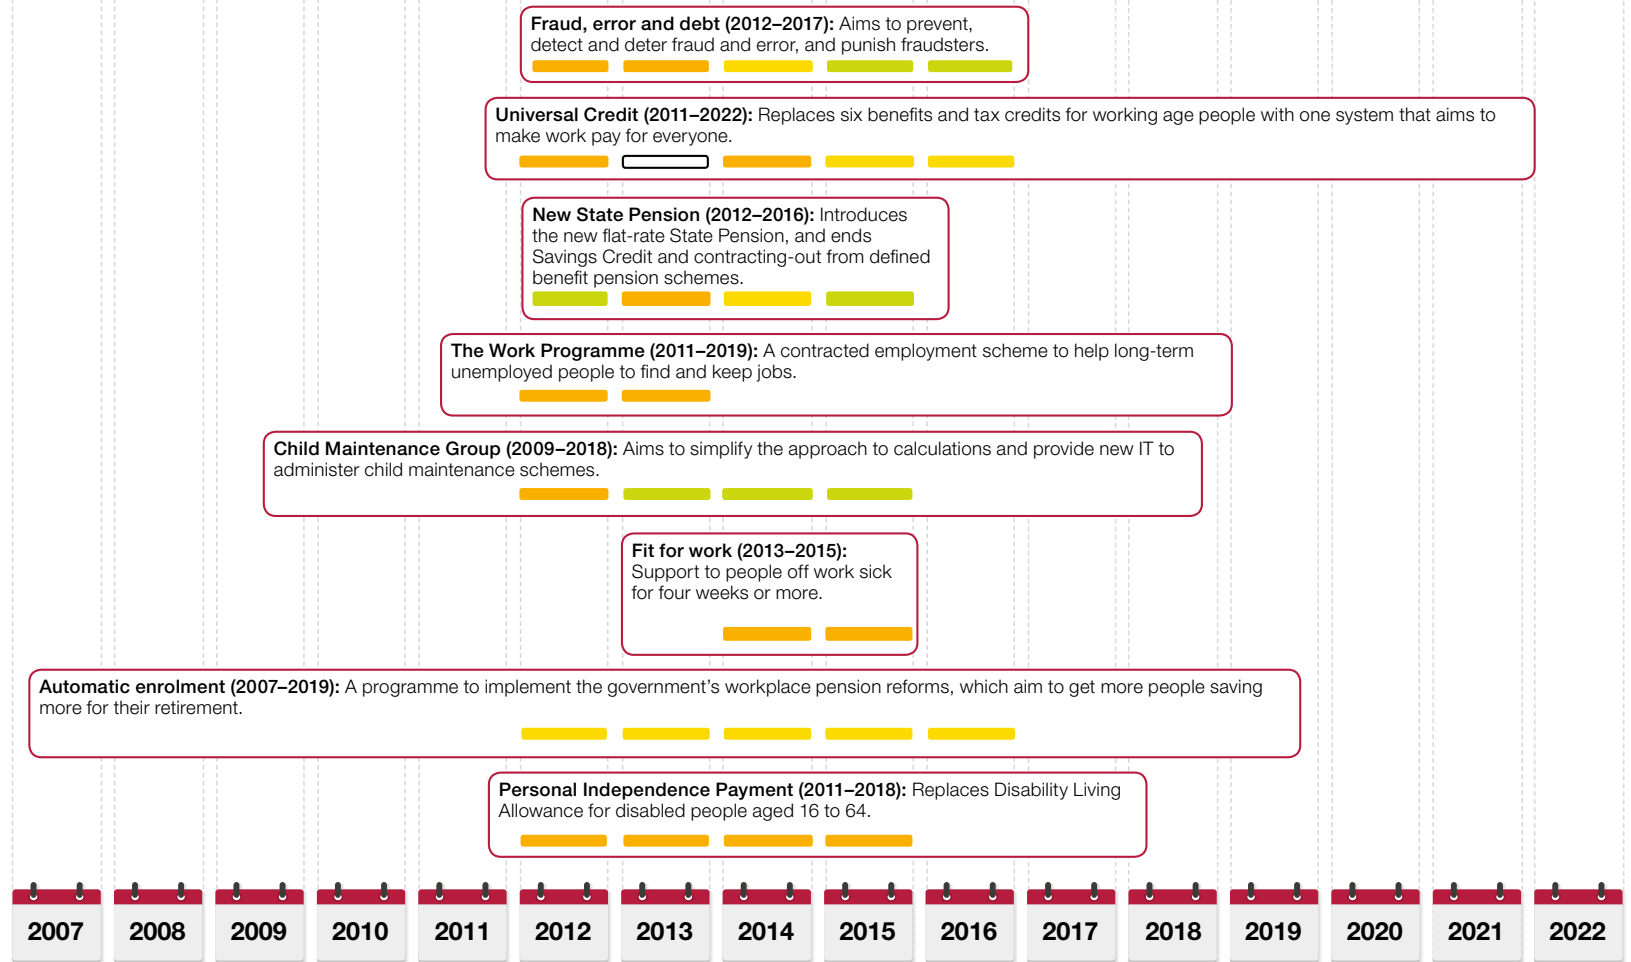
**Fraud, error and debt (2012–2017):** Aims to prevent, detect and deter fraud and error, and punish fraudsters.

**Universal Credit (2011–2022):** Replaces six benefits and tax credits for working age people with one system that aims to make work pay for everyone.

**New State Pension (2012–2016):** Introduces the new flat-rate State Pension, and ends Savings Credit and contracting-out from defined benefit pension schemes.

**The Work Programme (2011–2019):** A contracted employment scheme to help long-term unemployed people to find and keep jobs.

**Child Maintenance Group (2009–2018):** Aims to simplify the approach to calculations and provide new IT to administer child maintenance schemes.

**Fit for work (2013–2015):** Support to people off work sick for four weeks or more.

**Automatic enrolment (2007–2019):** A programme to implement the government's workplace pension reforms, which aim to get more people saving more for their retirement.

**Personal Independence Payment (2011–2018):** Replaces Disability Living Allowance for disabled people aged 16 to 64.

2007 2008 2009 2010 2011 2012 2013 2014 2015 2016 2017 2018 2019 2020 2021 2022